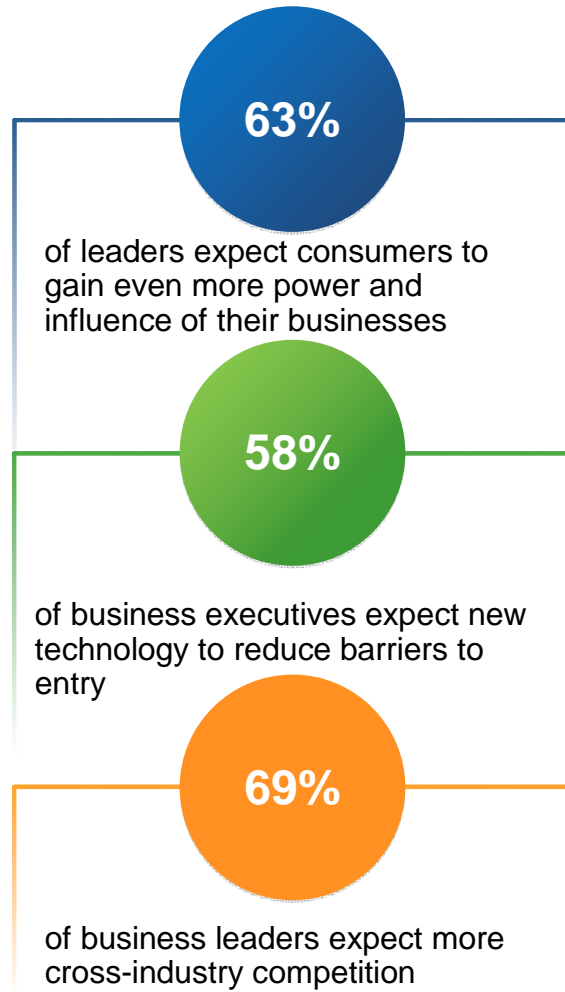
63%

of leaders expect consumers to gain even more power and influence of their businesses

58%

of business executives expect new technology to reduce barriers to entry

69%

of business leaders expect more cross-industry competition